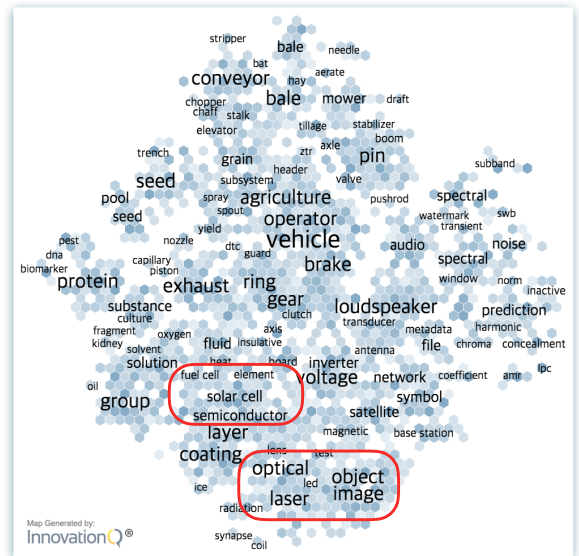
stripper
bale
needle
bat
aerate
hay
conveyor
bale
draft
mower
chopper
chaff
stalk
stabilizer
elevator
tillage
boom
trench
axle
ztr
grain
pin
header
subband
subsystem
valve
seed
pool
agriculture
pushrod
spectral
spray
spout
seed
operator
watermark
swb
transient
yield
nozzle
pest
vehicle
noise
dtc
guard
audio
dna
capillary
spectral
piston
brake
biomarker
window
norm
protein
exhaust
ring
inactive
gear
substance
loudspeaker
prediction
culture
clutch
fragment
transducer
harmonic
oxygen
metadata
kidney
axis
fluid
chroma
concealment
solvent
insulative
file
solution
antenna
heat
board
inverter
fuel cell
element
lpc
oil
voltage
network
coefficient
amr
solar cell
group
symbol
semiconductor
satellite
layer
magnetic
base station
coating
lens
test
optical
object
led
ice
image
laser
radiation
Map Generated by:
InnovationQ
synapse
coil